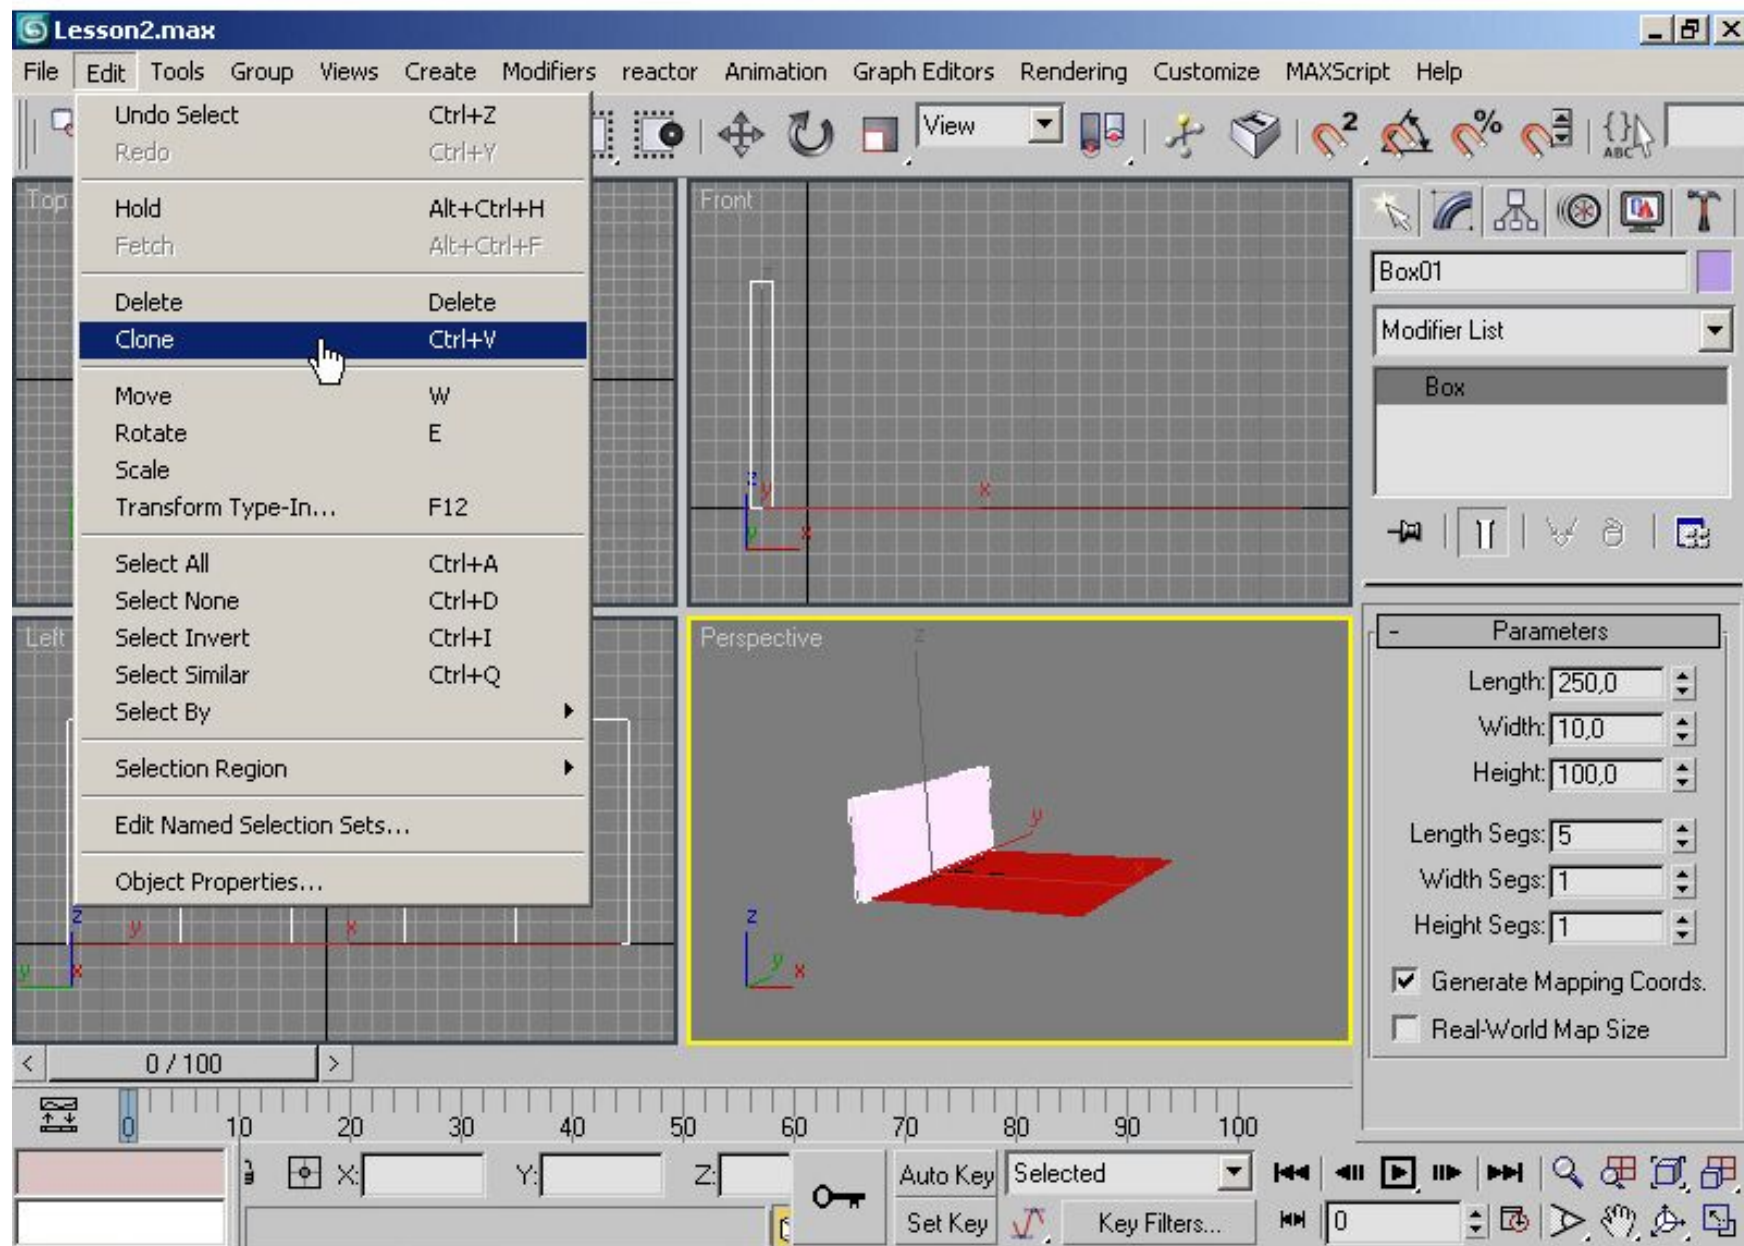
Lesson2.max

File Edit Tools Group Views Create Modifiers reactor Animation Graph Editors Rendering Customize MAXScript Help

Undo Select Ctrl+Z
Redo Ctrl+Y
Hold Alt+Ctrl+H
Fetch Alt+Ctrl+F
Delete Delete
Clone Ctrl+V
Move W
Rotate E
Scale
Transform Type-In... F12
Select All Ctrl+A
Select None Ctrl+D
Select Invert Ctrl+I
Select Similar Ctrl+Q
Select By
Selection Region
Edit Named Selection Sets...
Object Properties...

View

Top
Front
Left
Perspective

Box01
Modifier List
Box

Parameters
Length: 250,0
Width: 10,0
Height: 100,0
Length Segs: 5
Width Segs: 1
Height Segs: 1
Generate Mapping Coords.
Real-World Map Size

0 / 100

0 10 20 30 40 50 60 70 80 90 100

X: Y: Z:
Auto Key Selected
Set Key Key Filters...
0